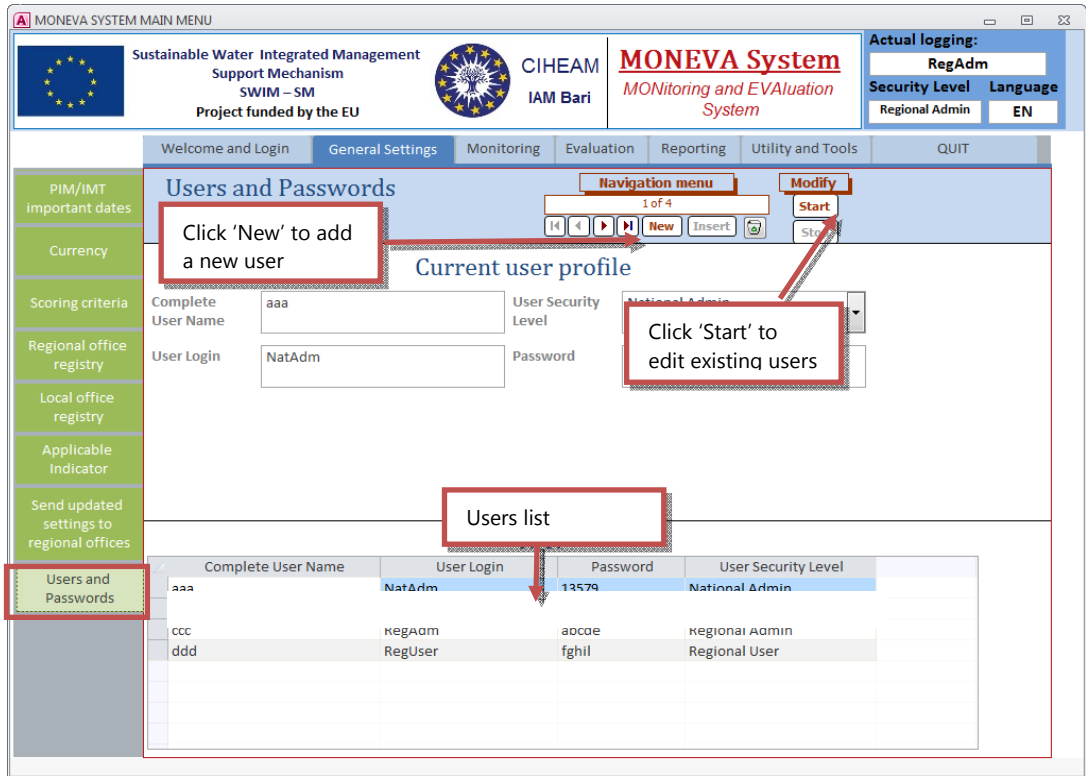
MONEVA SYSTEM MAIN MENU

Sustainable Water Integrated Management Support Mechanism
SWIM – SM
Project funded by the EU

CIHEAM
IAM Bari

MONEVA System
MONitoring and EVAluation System

Actual logging:
RegAdm
Security Level
Language
Regional Admin
EN

Welcome and Login | General Settings | Monitoring | Evaluation | Reporting | Utility and Tools | QUIT

PIM/IMT important dates
Currency
Scoring criteria
Regional office registry
Local office registry
Applicable Indicator
Send updated settings to regional offices
Users and Passwords

Users and Passwords
Navigation menu
1 of 4
New
Insert
Modify
Start
Sto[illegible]

Click 'New' to add a new user

Current user profile

Complete User Name
aaa
User Security Level
National Admin
User Login
NatAdm
Password

Click 'Start' to edit existing users

Users list

| Complete User Name | User Login | Password | User Security Level |
|---|---|---|---|
| aaa | NatAdm | 13579 | National Admin |
| ccc | RegAdm | abcde | Regional Admin |
| ddd | RegUser | fghil | Regional User |